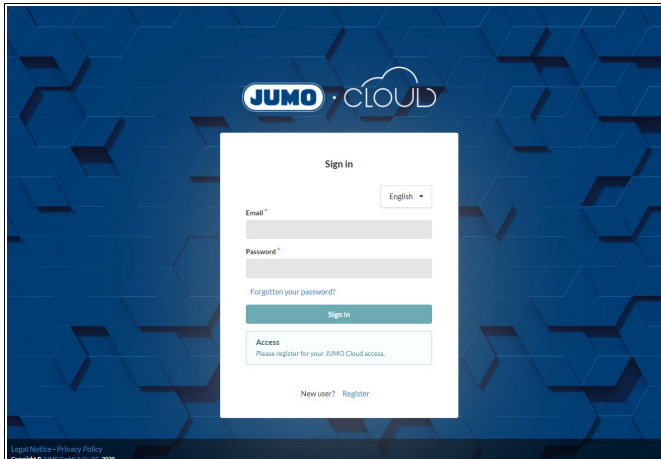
JUMO · CLOUD

Sign in

English

Email *

Password *

Forgotten your password?

Sign in

Access
Please register for your JUMO Cloud access.

New user? Register

Legal Notice - Privacy Policy
Copyright © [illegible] 2020